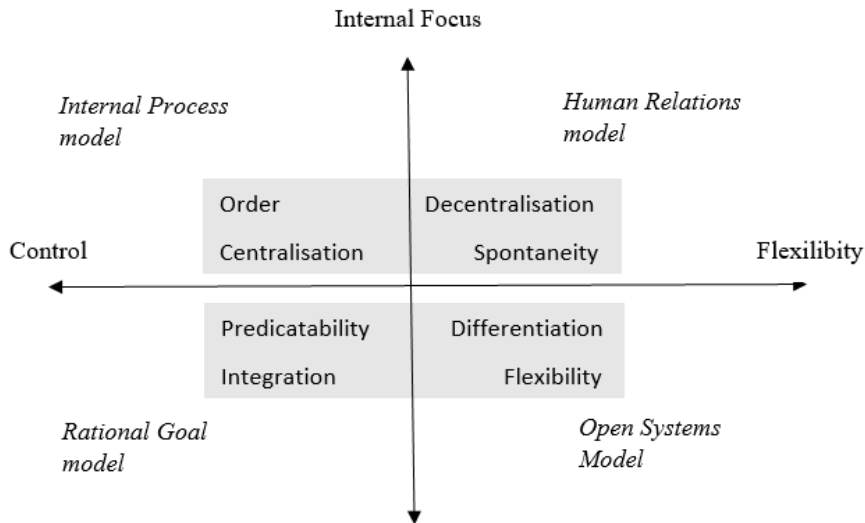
Internal Focus

Internal Process model

Human Relations model

Order

Decentralisation

Control

Centralisation

Spontaneity

Flexilibity

Predicatability

Differentiation

Integration

Flexibility

Rational Goal model

Open Systems Model